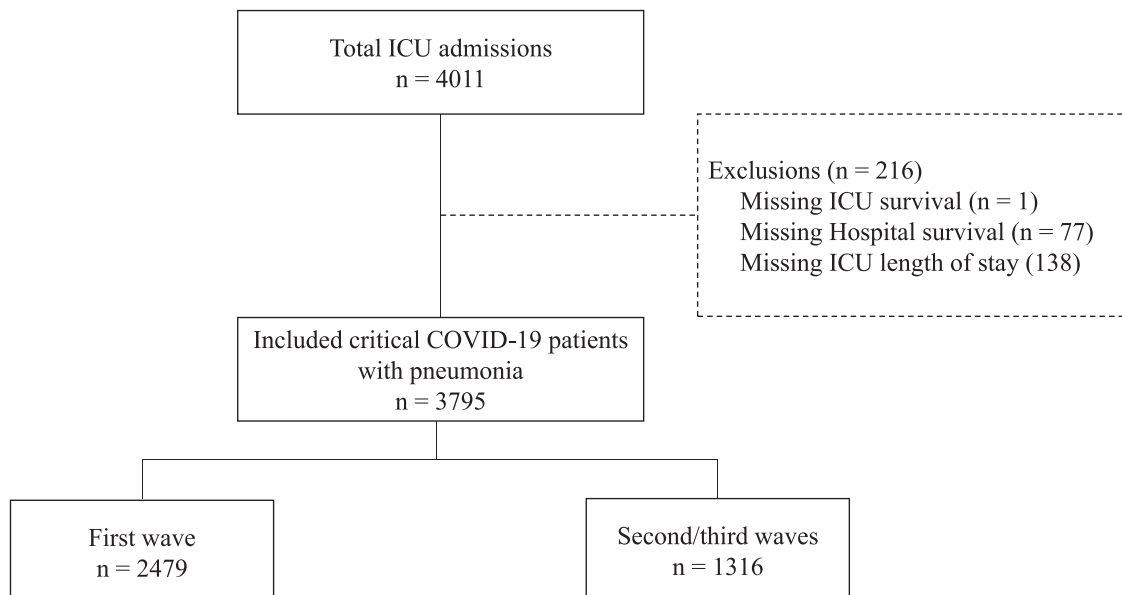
Total ICU admissions
n = 4011

Exclusions (n = 216)
Missing ICU survival (n = 1)
Missing Hospital survival (n = 77)
Missing ICU length of stay (138)

Included critical COVID-19 patients with pneumonia
n = 3795

First wave
n = 2479

Second/third waves
n = 1316